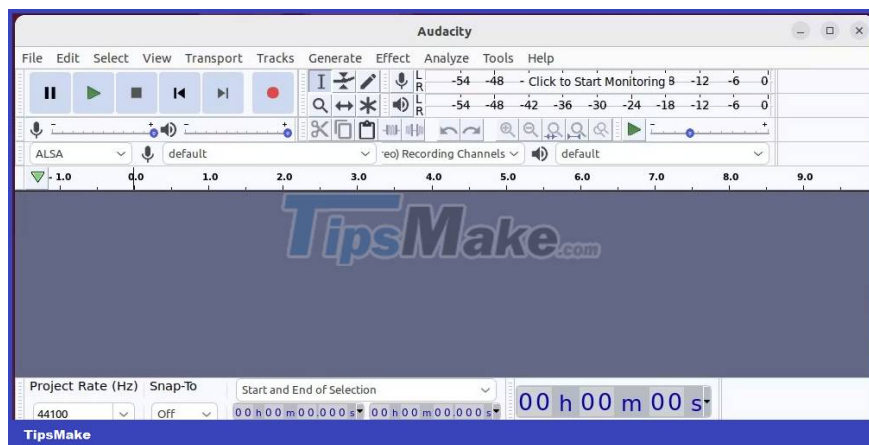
Audacity

File Edit Select View Transport Tracks Generate Effect Analyze Tools Help

L R -54 -48 - Click to Start Monitoring 8 -12 -6 0

L R -54 -48 -42 -36 -30 -24 -18 -12 -6 0

ALSA default eo) Recording Channels default

-1.0 0.0 1.0 2.0 3.0 4.0 5.0 6.0 7.0 8.0 9.0

TipsMake.com

Project Rate (Hz) Snap-To Start and End of Selection

44100 Off 00 h 00 m 00.000 s 00 h 00 m 00.000 s 00 h 00 m 00 s

TipsMake